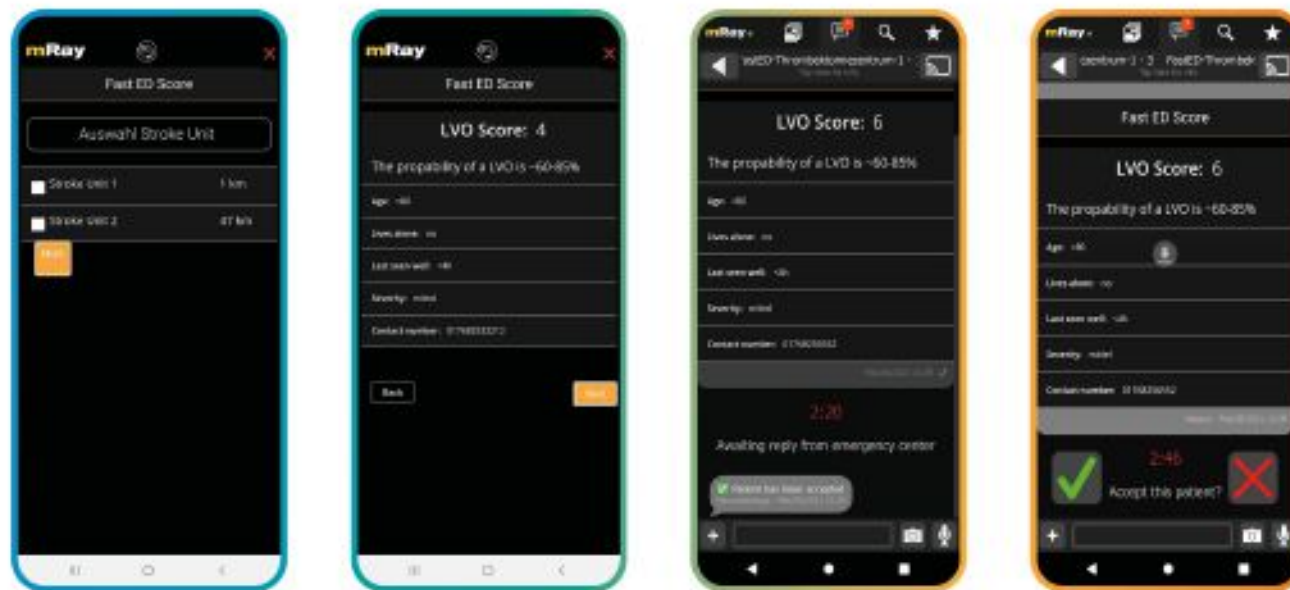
mRay

Fast ED Score

Auswahl Stroke Unit

Stroke Unit 1 1 km

Stroke Unit 2 47 km

Next

mRay

Fast ED Score

LVO Score: 4

The propability of a LVO is ~60-85%

Age: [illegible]

Lives alone: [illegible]

Last seen well: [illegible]

Severity: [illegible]

Contact number: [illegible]

Back

Next

mRay

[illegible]

LVO Score: 6

The propability of a LVO is ~60-85%

Age: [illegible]

Lives alone: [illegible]

Last seen well: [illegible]

Severity: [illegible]

Contact number: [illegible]

2:20

Awaiting reply from emergency center

Patient has been accepted

mRay

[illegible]

Fast ED Score

LVO Score: 6

The propability of a LVO is ~60-85%

Age: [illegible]

Lives alone: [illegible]

Last seen well: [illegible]

Severity: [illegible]

Contact number: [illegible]

2:46

Accept this patient?